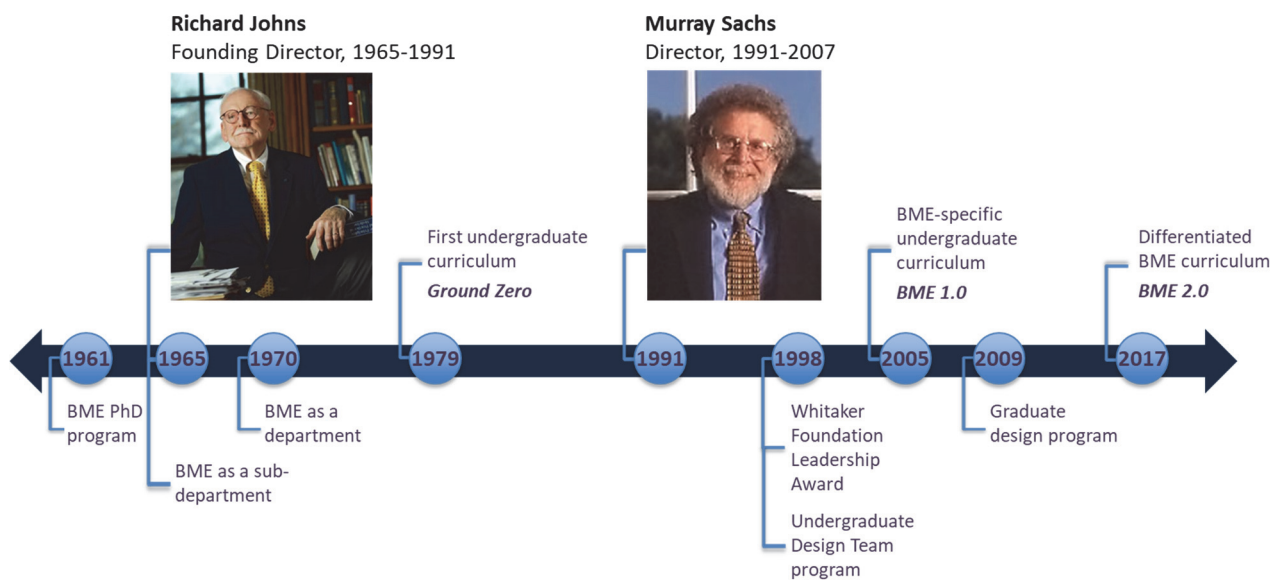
**Richard Johns**
Founding Director, 1965-1991

**Murray Sachs**
Director, 1991-2007

First undergraduate curriculum
***Ground Zero***

BME-specific undergraduate curriculum
***BME 1.0***

Differentiated BME curriculum
***BME 2.0***

1961
1965
1970
1979
1991
1998
2005
2009
2017

BME PhD program

BME as a sub-department

BME as a department

Whitaker Foundation Leadership Award

Undergraduate Design Team program

Graduate design program